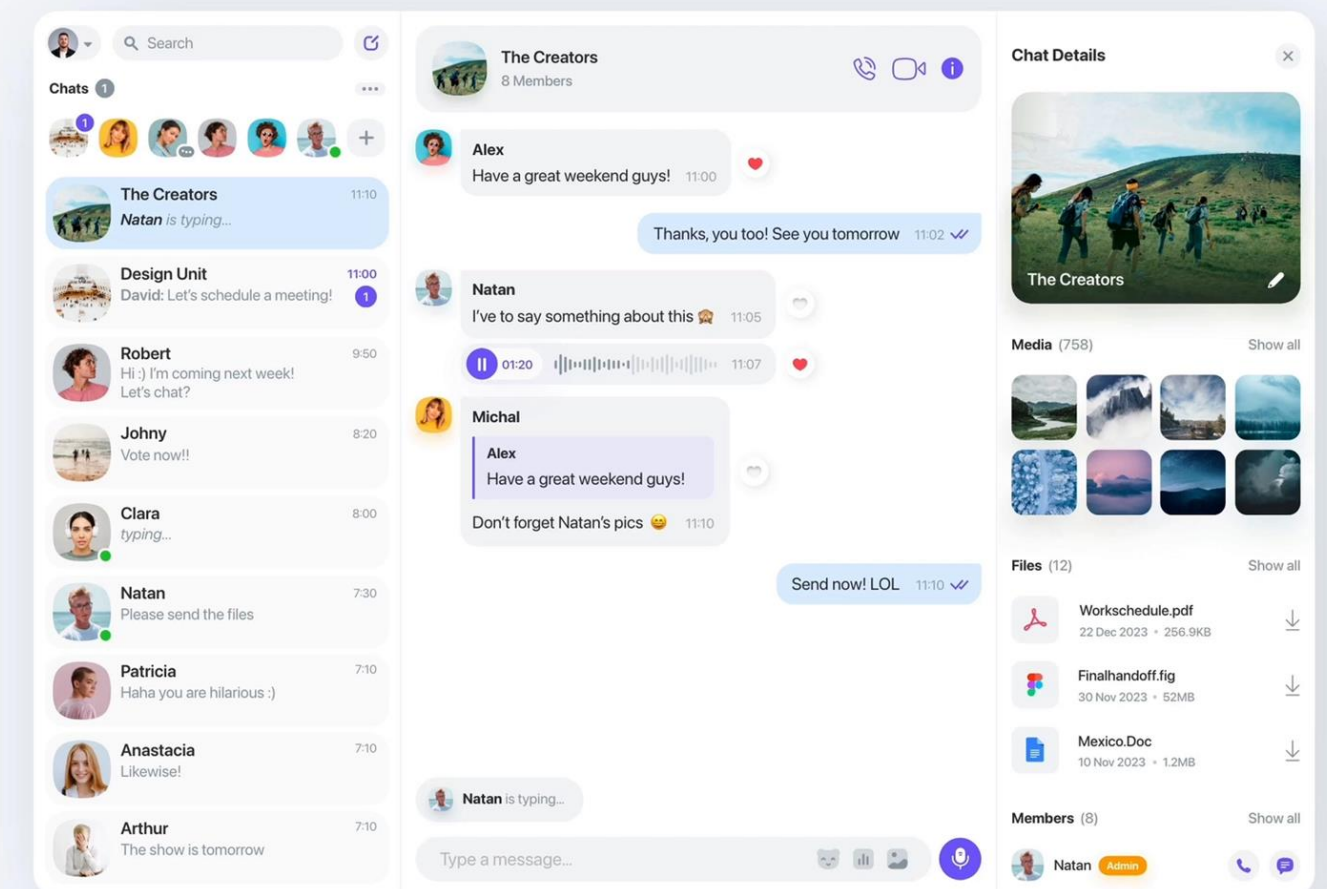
Search

Chats 1

1

The Creators 11:10
Natan is typing...

Design Unit 11:00
David: Let's schedule a meeting! 1

Robert 9:50
Hi :) I'm coming next week! Let's chat?

Johny 8:20
Vote now!!

Clara 8:00
typing...

Natan 7:30
Please send the files

Patricia 7:10
Haha you are hilarious :)

Anastacia 7:10
Likewise!

Arthur 7:10
The show is tomorrow

The Creators
8 Members

Alex
Have a great weekend guys! 11:00

Thanks, you too! See you tomorrow 11:02

Natan
I've to say something about this 🙈 11:05

01:20 11:07

Michal
Alex
Have a great weekend guys!
Don't forget Natan's pics 😄 11:10

Send now! LOL 11:10

Natan is typing...

Type a message...

Chat Details

The Creators

Media (758) Show all

Files (12) Show all

Workschedule.pdf
22 Dec 2023 • 256.9KB

Finalhandoff.fig
30 Nov 2023 • 52MB

Mexico.Doc
10 Nov 2023 • 1.2MB

Members (8) Show all

Natan Admin